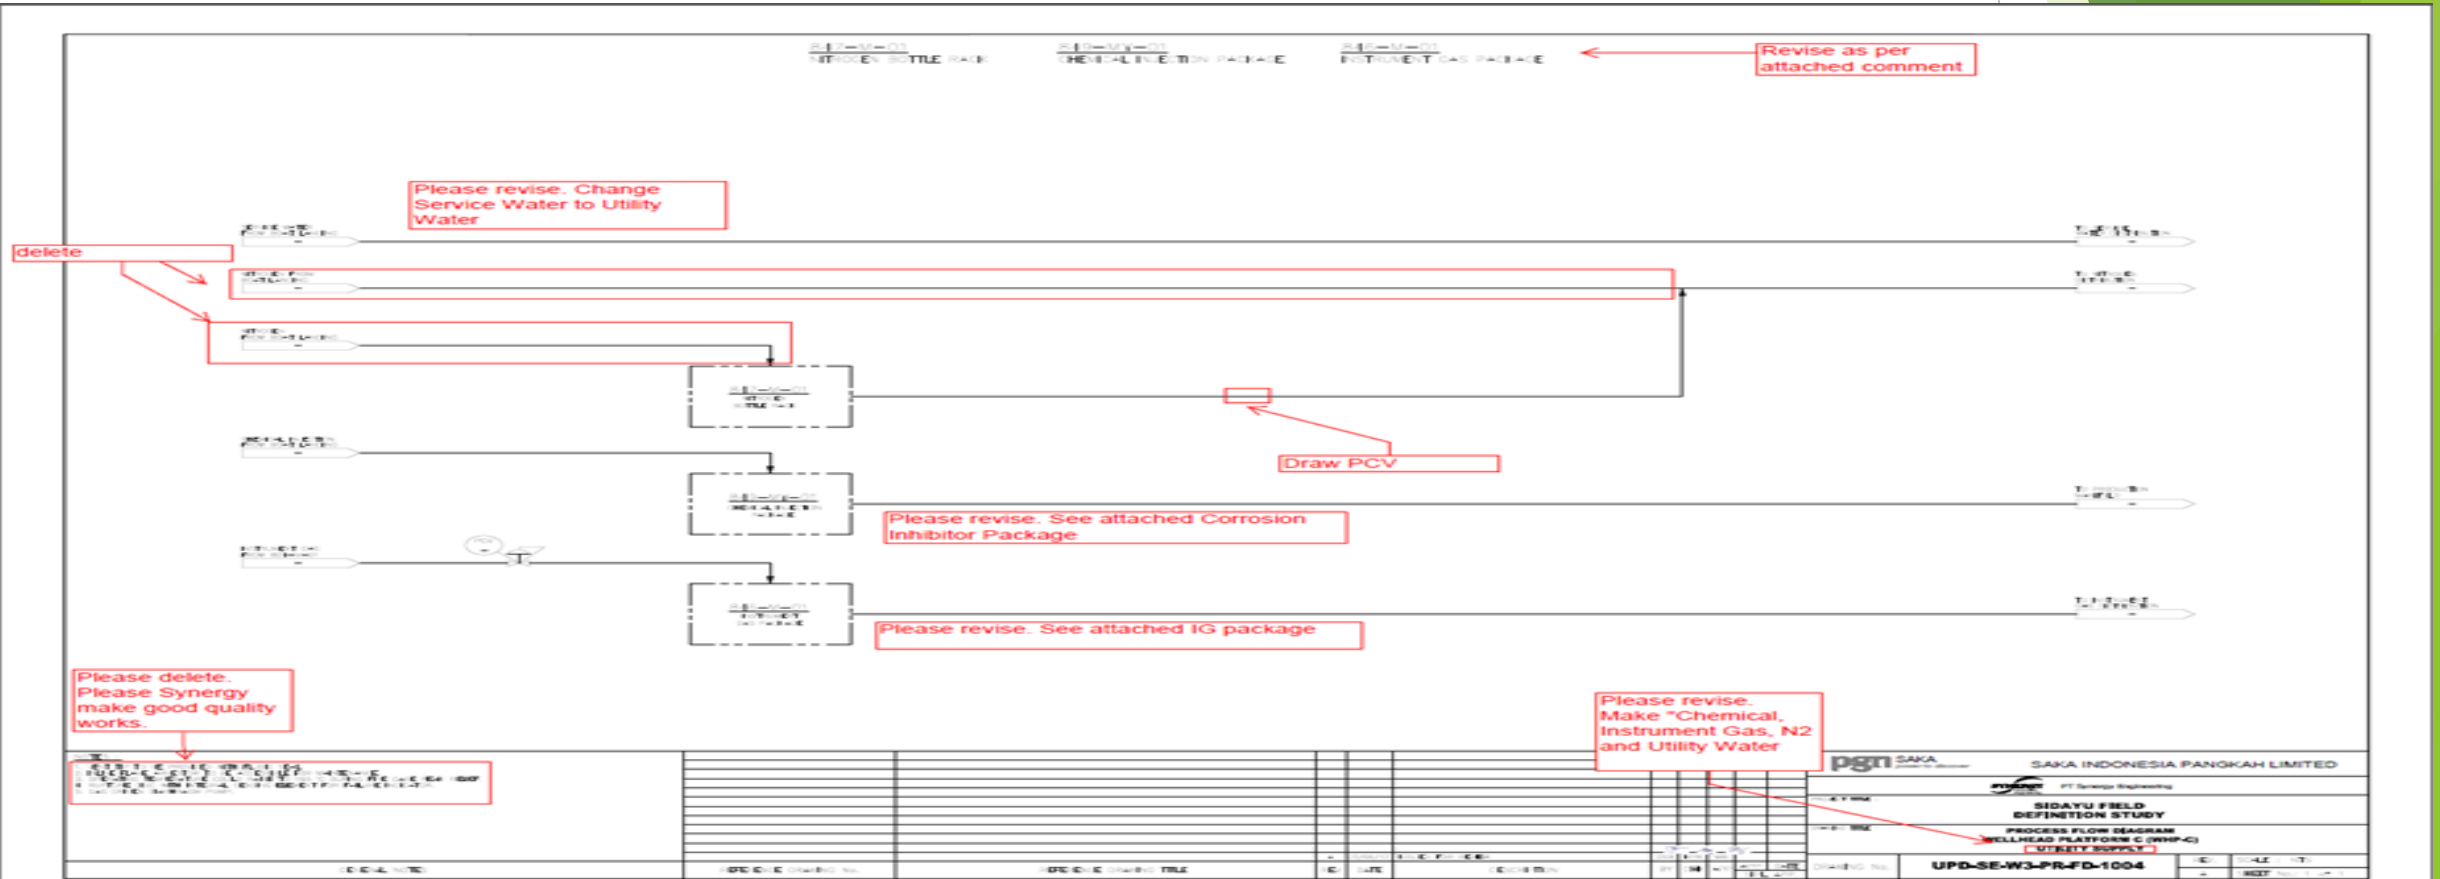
NITROGEN BOTTLE RACK

CHEMICAL INJECTION PACKAGE

INSTRUMENT GAS PACKAGE

Revise as per attached comment

Please revise. Change Service Water to Utility Water

delete

Draw PCV

Please revise. See attached Corrosion Inhibitor Package

Please revise. See attached IG package

Please delete. Please Synergy make good quality works.

Please revise. Make "Chemical, Instrument Gas, N2 and Utility Water

pgn SAKA

SAKA INDONESIA PANGKAH LIMITED

PT Synergy Engineering

SIDAYU FIELD DEFINITION STUDY

PROCESS FLOW DIAGRAM WELLHEAD PLATFORM C (WHP-C) UTILITY SUPPLY

UPD-SE-W3-PR-FD-1004

GENERAL NOTES

REFERENCE DRAWING No.

REFERENCE DRAWING TITLE

DATE

DESCRIPTION

DRAWING No.

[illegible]